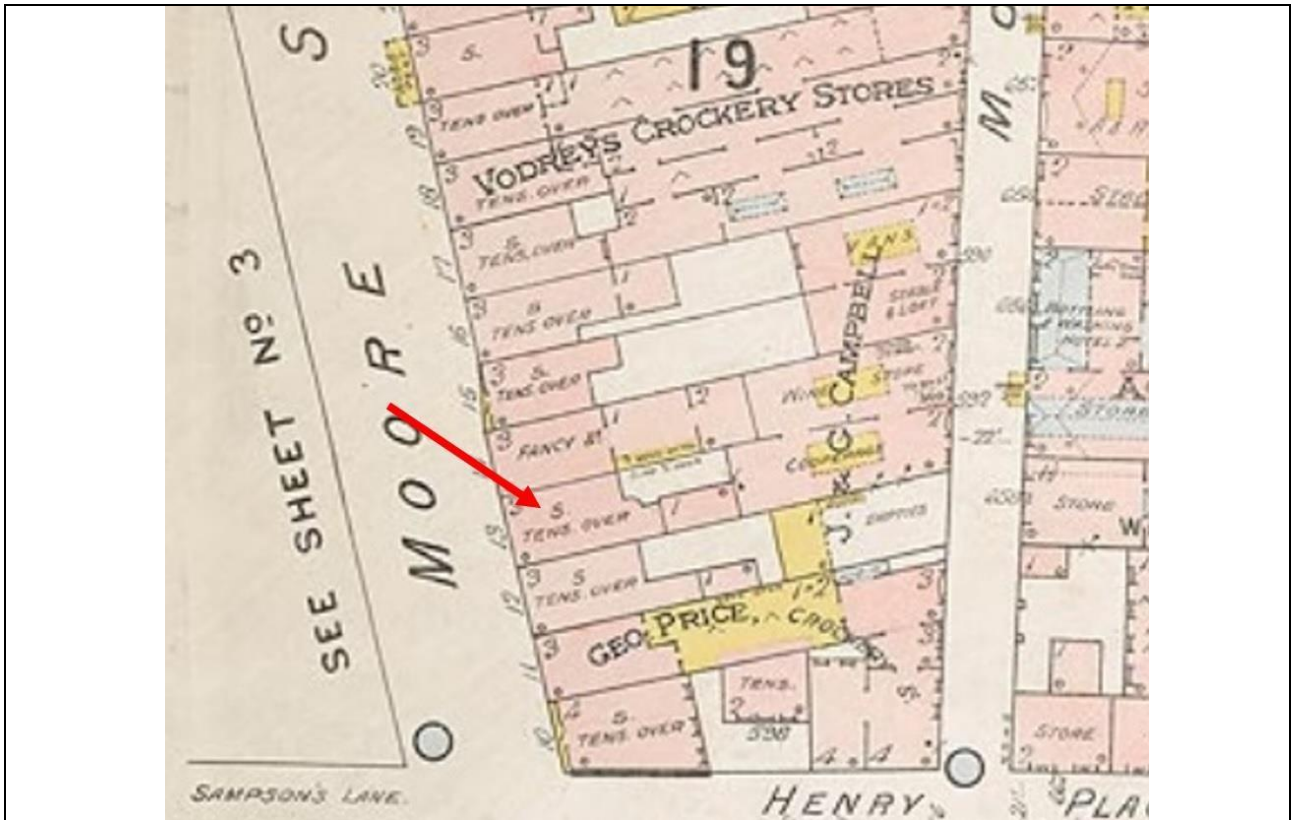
SEE SHEET No 3

MOORE S

19

VODREY'S CROCKERY STORES

TENS. OVER

S. TENS. OVER

S. TENS. OVER

S. TENS. OVER

FANCY ST.

S. TENS. OVER

S. TENS. OVER

GEO. PRICE, CROCKERY

S. TENS. OVER

TENS.

J. & C. CAMPBELL

VANS

STABLE & LOFT

WINE STORE

STORE

STORE

STORE

HENRY

PLA

SAMPSON'S LANE

M